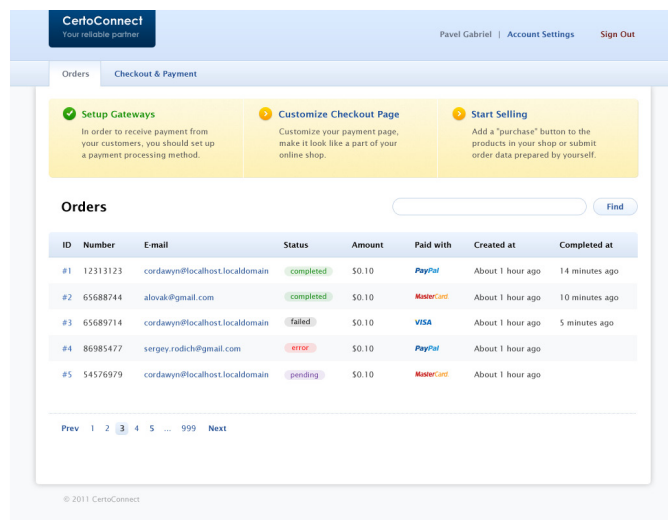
CertoConnect
Your reliable partner

Pavel Gabriel | Account Settings Sign Out

Orders Checkout & Payment

Setup Gateways
In order to receive payment from your customers, you should set up a payment processing method.

Customize Checkout Page
Customize your payment page, make it look like a part of your online shop.

Start Selling
Add a "purchase" button to the products in your shop or submit order data prepared by yourself.

Orders

Find

| ID | Number | E-mail | Status | Amount | Paid with | Created at | Completed at |
|---|---|---|---|---|---|---|---|
| #1 | 12313123 | cordawyn@localhost.localdomain | completed | $0.10 | PayPal | About 1 hour ago | 14 minutes ago |
| #2 | 65688744 | alovak@gmail.com | completed | $0.10 | MasterCard | About 1 hour ago | 10 minutes ago |
| #3 | 65689714 | cordawyn@localhost.localdomain | failed | $0.10 | VISA | About 1 hour ago | 5 minutes ago |
| #4 | 86985477 | sergey.rodich@gmail.com | error | $0.10 | PayPal | About 1 hour ago | |
| #5 | 54576979 | cordawyn@localhost.localdomain | pending | $0.10 | MasterCard | About 1 hour ago | |

Prev 1 2 3 4 5 ... 999 Next

© 2011 CertoConnect